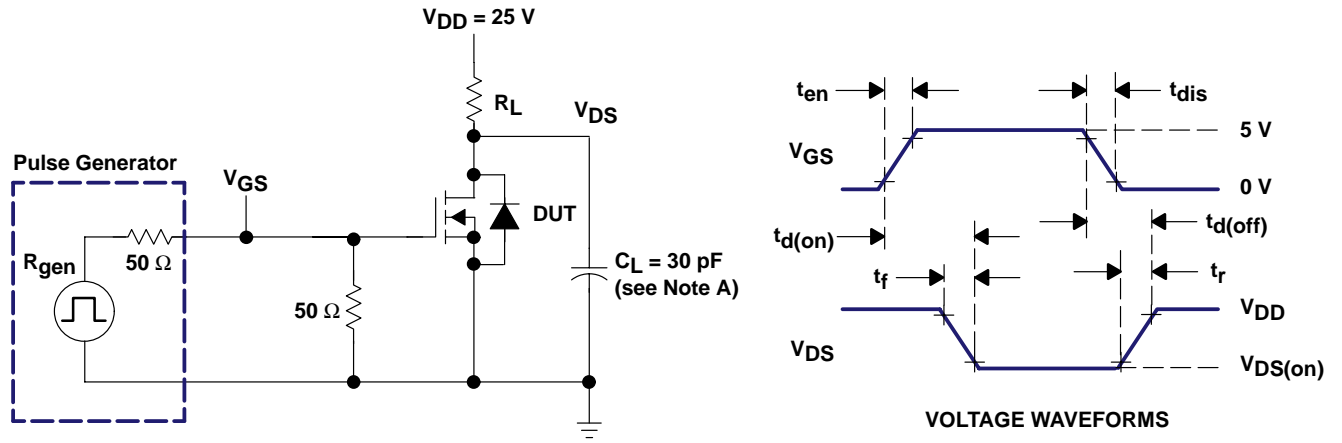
$V_{DD}$ = 25 V

$R_L$

$V_{DS}$

Pulse Generator

$V_{GS}$

$R_{gen}$

50 Ω

DUT

50 Ω

$C_L$ = 30 pF
(see Note A)

$t_{en}$

$t_{dis}$

5 V

$V_{GS}$

0 V

$t_{d(on)}$

$t_{d(off)}$

$t_f$

$t_r$

$V_{DD}$

$V_{DS}$

$V_{DS(on)}$

VOLTAGE WAVEFORMS